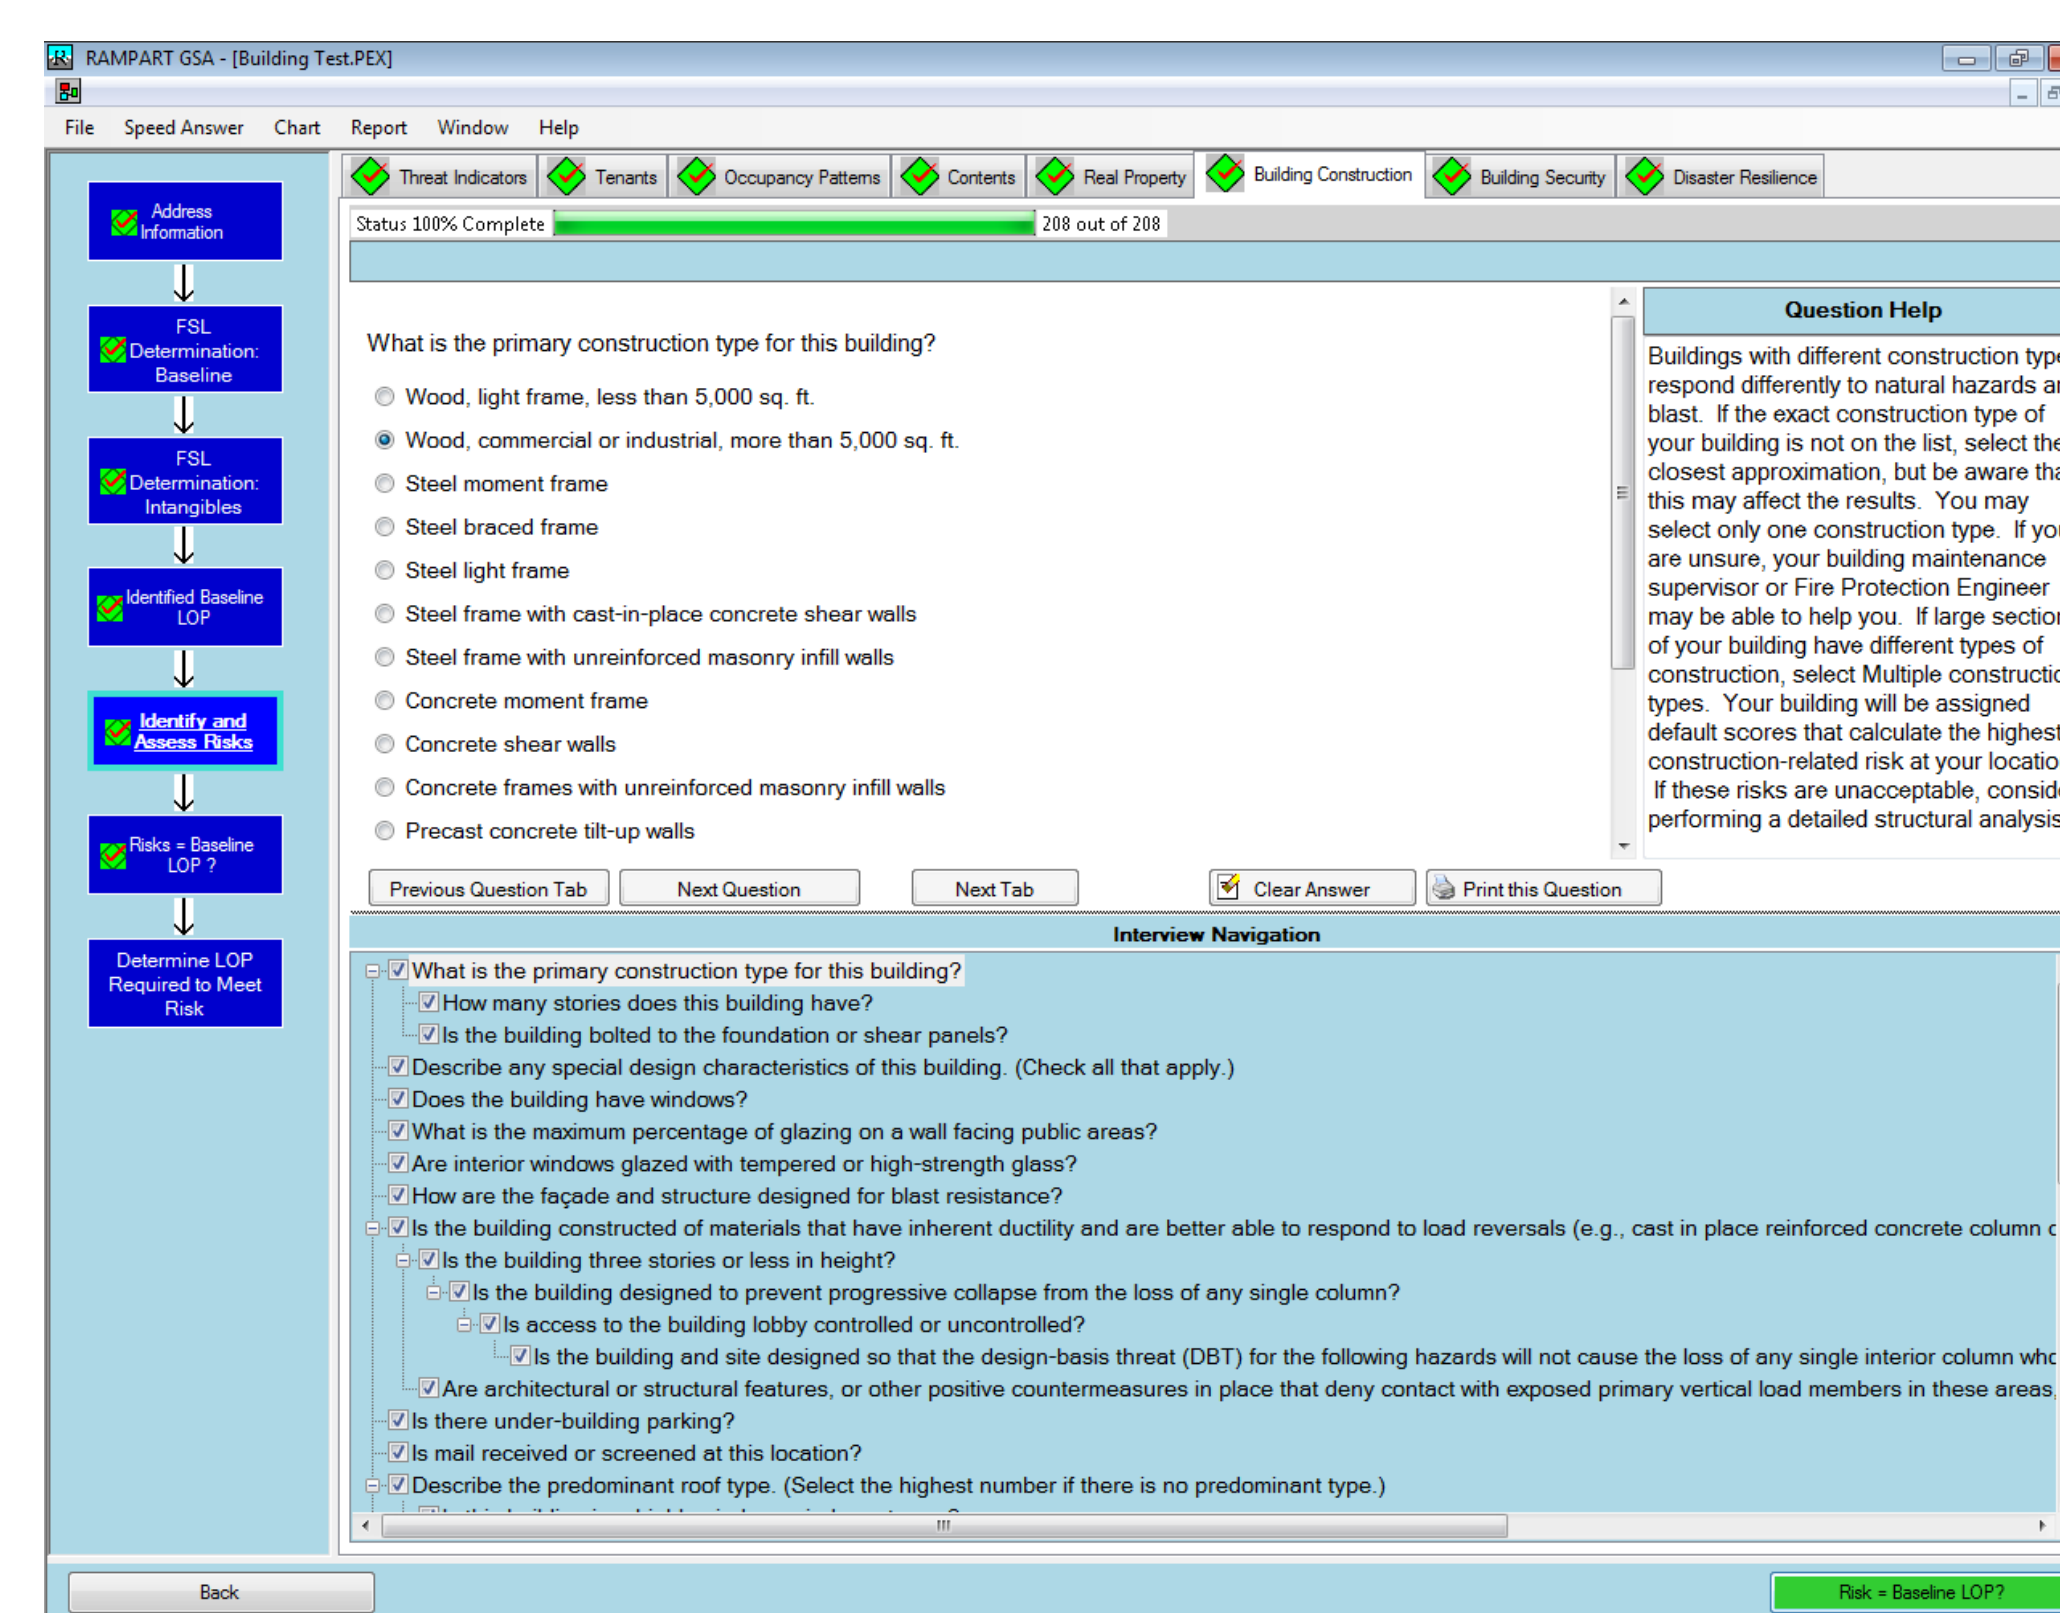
RAMPART GSA - [Building Test.PEX]

File Speed Answer Chart Report Window Help

Address Information

FSL Determination: Baseline

FSL Determination: Intangibles

Identified Baseline LOP

Identify and Assess Risks

Risks = Baseline LOP ?

Determine LOP Required to Meet Risk

Threat Indicators | Tenants | Occupancy Patterns | Contents | Real Property | Building Construction | Building Security | Disaster Resilience

Status 100% Complete 208 out of 208

What is the primary construction type for this building?

Wood, light frame, less than 5,000 sq. ft.

Wood, commercial or industrial, more than 5,000 sq. ft.

Steel moment frame

Steel braced frame

Steel light frame

Steel frame with cast-in-place concrete shear walls

Steel frame with unreinforced masonry infill walls

Concrete moment frame

Concrete shear walls

Concrete frames with unreinforced masonry infill walls

Precast concrete tilt-up walls

Question Help

Buildings with different construction type respond differently to natural hazards ar blast. If the exact construction type of your building is not on the list, select the closest approximation, but be aware tha this may affect the results. You may select only one construction type. If yo are unsure, your building maintenance supervisor or Fire Protection Engineer may be able to help you. If large sectio of your building have different types of construction, select Multiple constructi types. Your building will be assigned default scores that calculate the highest construction-related risk at your locatio If these risks are unacceptable, conside performing a detailed structural analysis

Previous Question Tab | Next Question | Next Tab | Clear Answer | Print this Question

Interview Navigation

What is the primary construction type for this building?
How many stories does this building have?
Is the building bolted to the foundation or shear panels?
Describe any special design characteristics of this building. (Check all that apply.)
Does the building have windows?
What is the maximum percentage of glazing on a wall facing public areas?
Are interior windows glazed with tempered or high-strength glass?
How are the façade and structure designed for blast resistance?
Is the building constructed of materials that have inherent ductility and are better able to respond to load reversals (e.g., cast in place reinforced concrete column c
Is the building three stories or less in height?
Is the building designed to prevent progressive collapse from the loss of any single column?
Is access to the building lobby controlled or uncontrolled?
Is the building and site designed so that the design-basis threat (DBT) for the following hazards will not cause the loss of any single interior column whe
Are architectural or structural features, or other positive countermeasures in place that deny contact with exposed primary vertical load members in these areas,
Is there under-building parking?
Is mail received or screened at this location?
Describe the predominant roof type. (Select the highest number if there is no predominant type.)

Back

Risk = Baseline LOP?